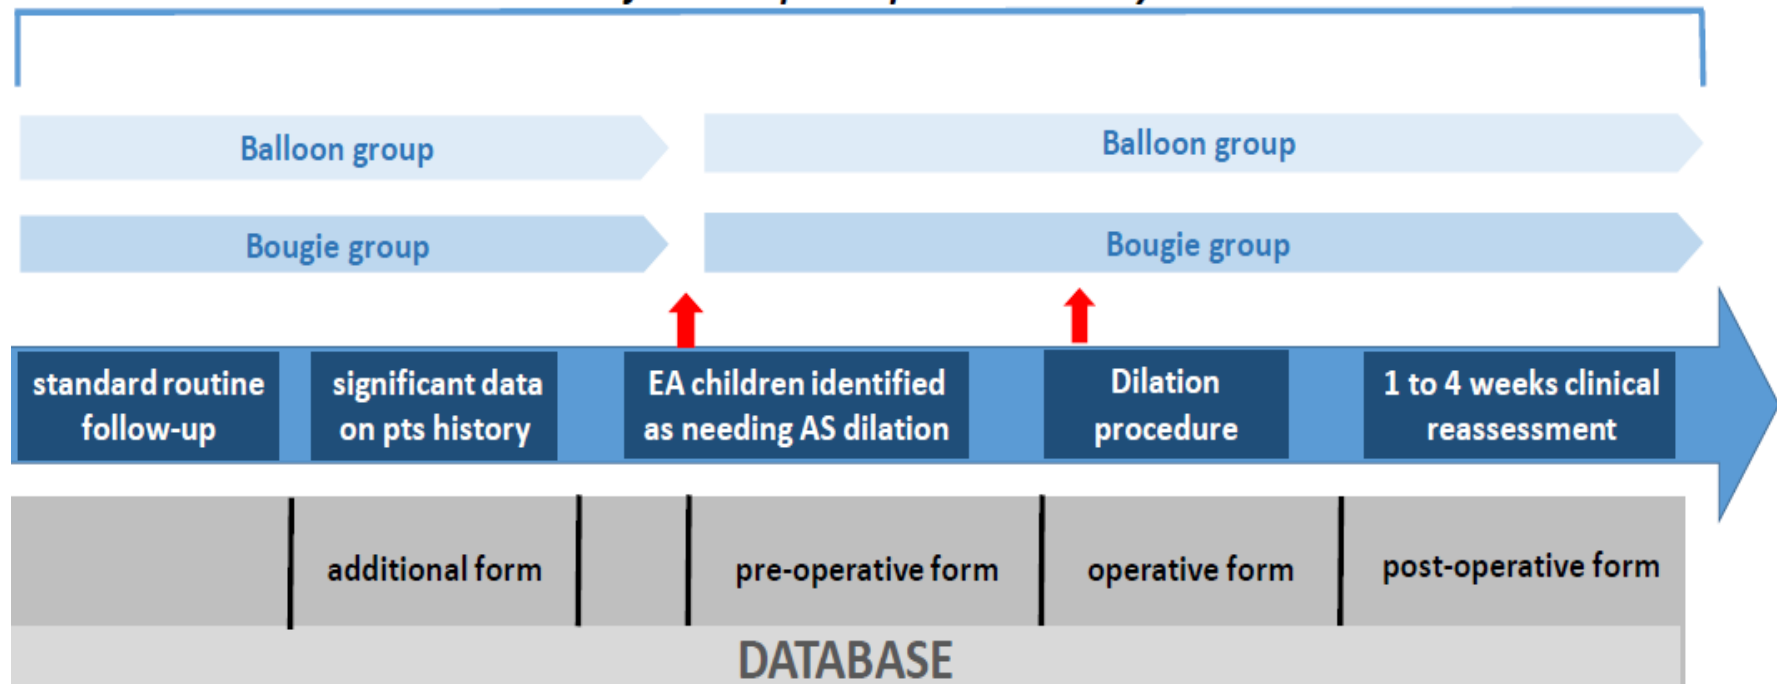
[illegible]

Balloon group

Bougie group

Balloon group

Bougie group

standard routine follow-up

significant data on pts history

EA children identified as needing AS dilation

Dilation procedure

1 to 4 weeks clinical reassessment

additional form

pre-operative form

operative form

post-operative form

DATABASE